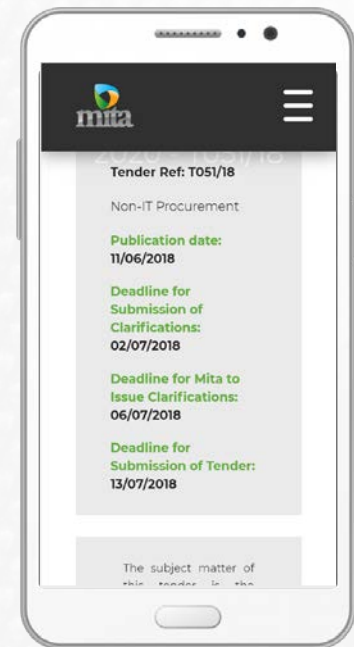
mita

2020 - T051/18

Tender Ref: T051/18

Non-IT Procurement

Publication date:
11/06/2018

Deadline for Submission of Clarifications:
02/07/2018

Deadline for Mita to Issue Clarifications:
06/07/2018

Deadline for Submission of Tender:
13/07/2018

The subject matter of this tender is the